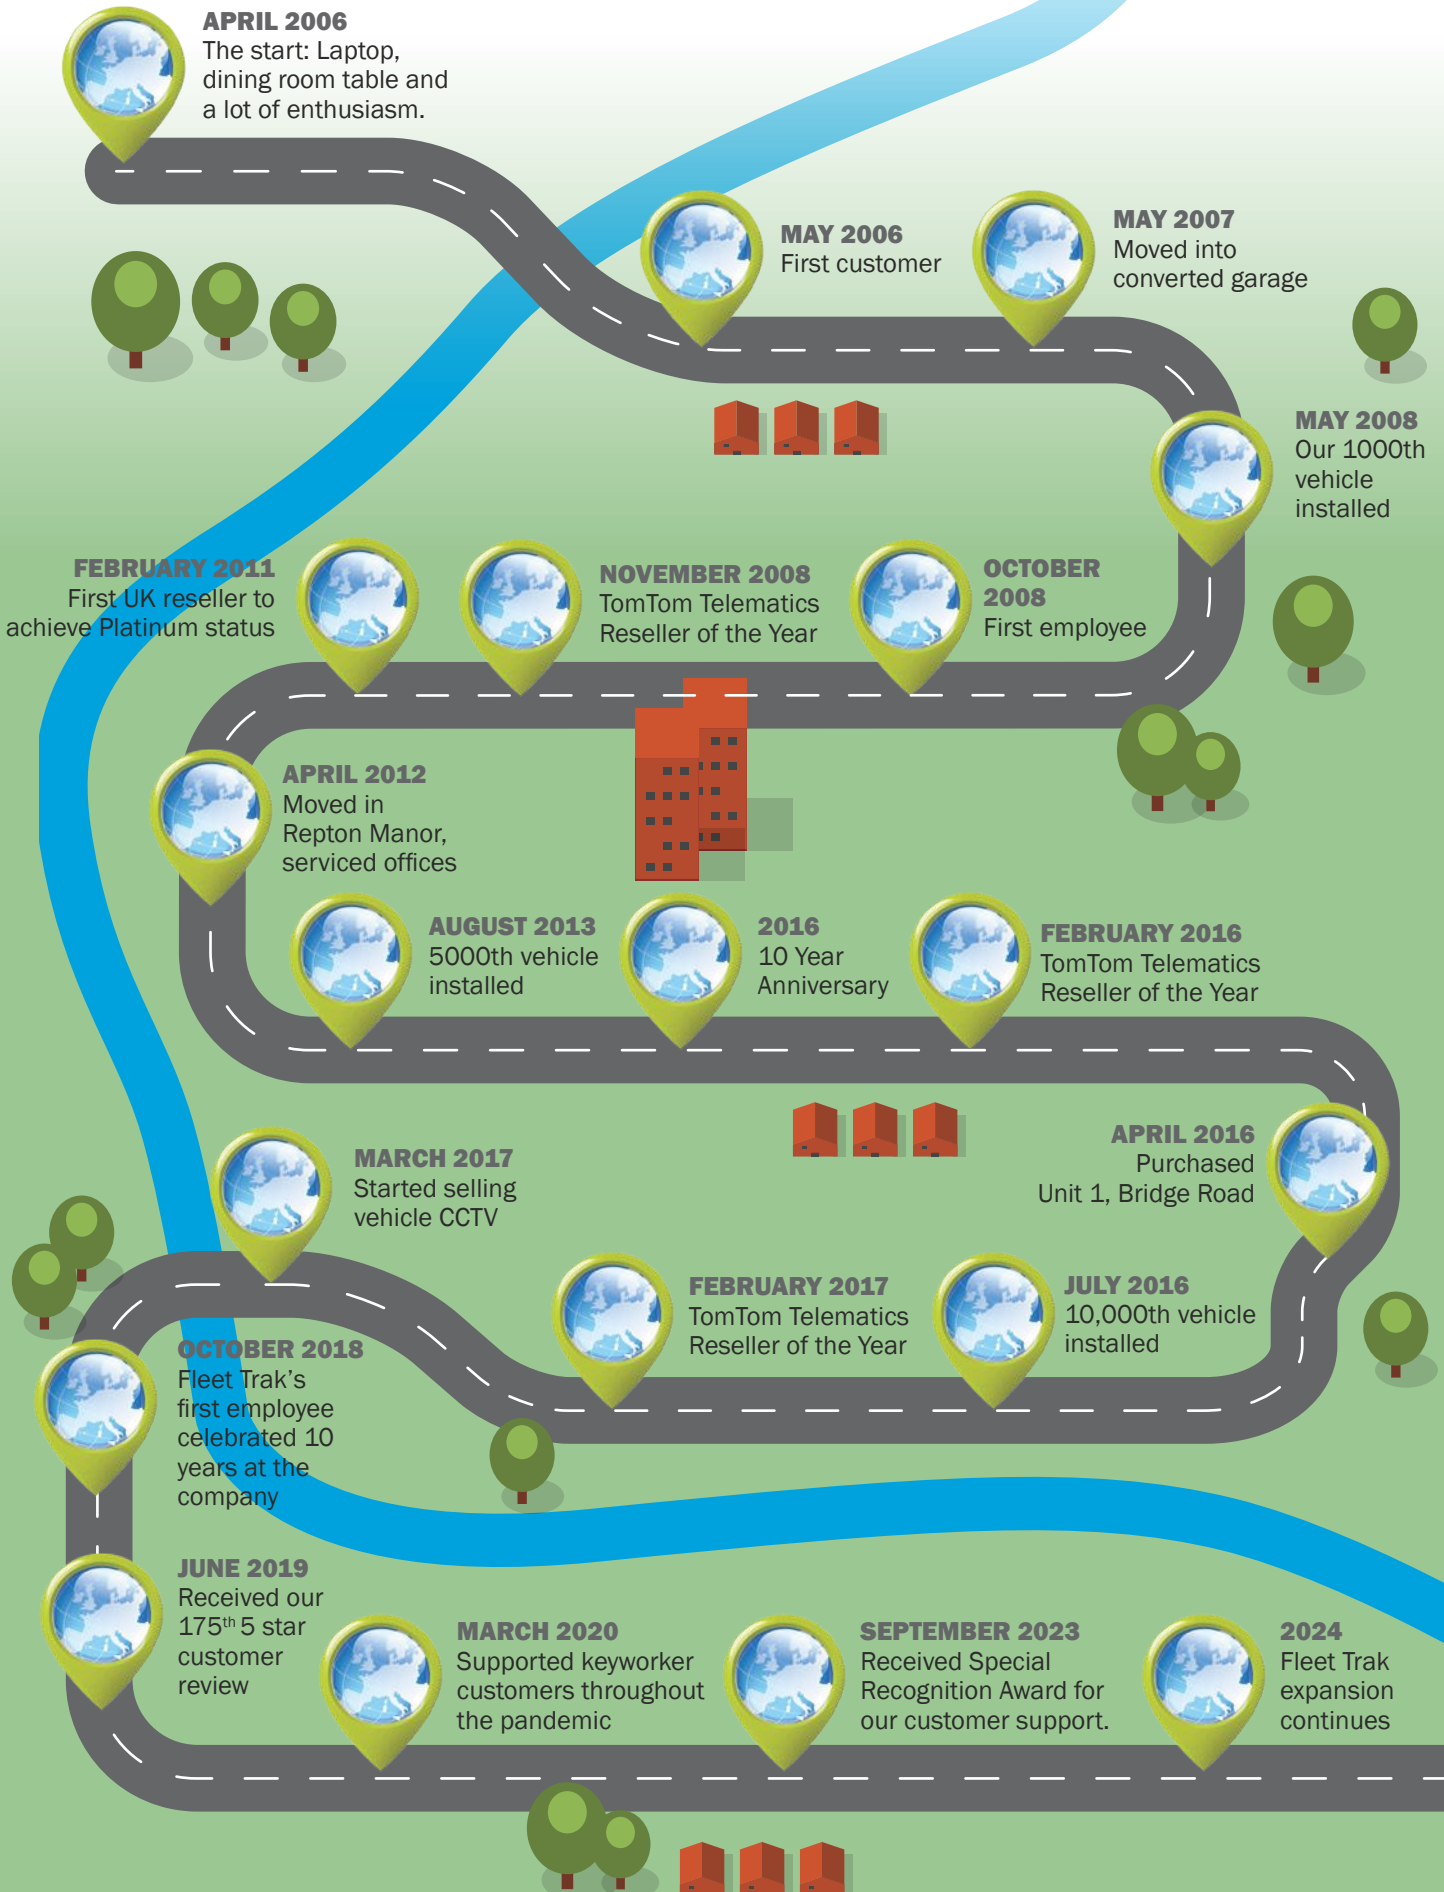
APRIL 2006
The start: Laptop, dining room table and a lot of enthusiasm.

MAY 2006
First customer

MAY 2007
Moved into converted garage

MAY 2008
Our 1000th vehicle installed

FEBRUARY 2011
First UK reseller to achieve Platinum status

NOVEMBER 2008
TomTom Telematics Reseller of the Year

OCTOBER 2008
First employee

APRIL 2012
Moved in Repton Manor, serviced offices

AUGUST 2013
5000th vehicle installed

2016
10 Year Anniversary

FEBRUARY 2016
TomTom Telematics Reseller of the Year

APRIL 2016
Purchased Unit 1, Bridge Road

MARCH 2017
Started selling vehicle CCTV

FEBRUARY 2017
TomTom Telematics Reseller of the Year

JULY 2016
10,000th vehicle installed

OCTOBER 2018
Fleet Trak's first employee celebrated 10 years at the company

JUNE 2019
Received our 175$^{th}$ 5 star customer review

MARCH 2020
Supported keyworker customers throughout the pandemic

SEPTEMBER 2023
Received Special Recognition Award for our customer support.

2024
Fleet Trak expansion continues